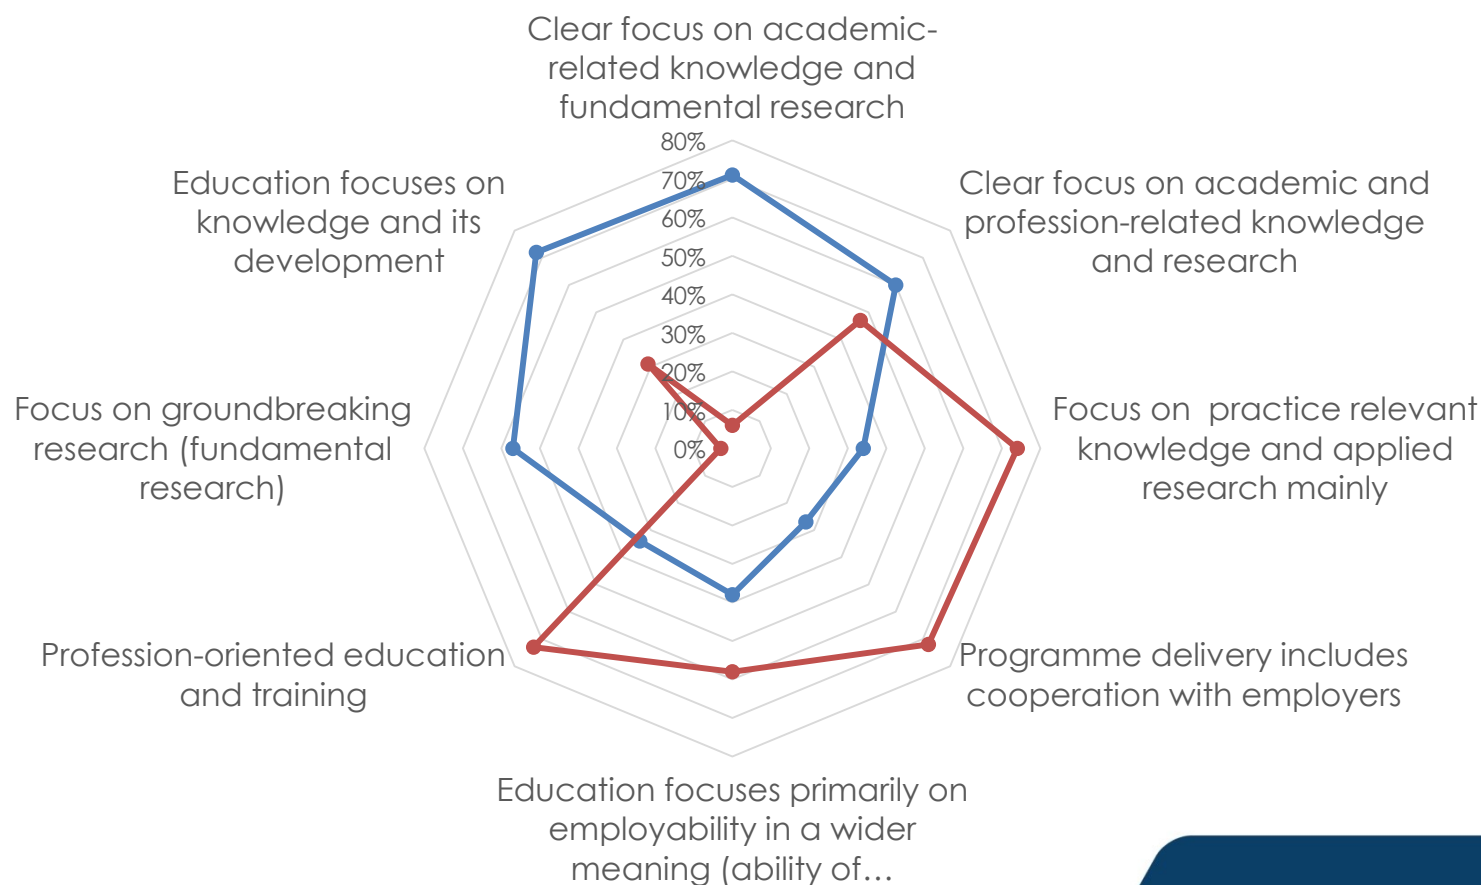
Clear focus on academic-related knowledge and fundamental research

80%
70%
60%
50%
40%
30%
20%
10%
0%

Clear focus on academic and profession-related knowledge and research

Focus on practice relevant knowledge and applied research mainly

Programme delivery includes cooperation with employers

Education focuses primarily on employability in a wider meaning (ability of…

Profession-oriented education and training

Focus on groundbreaking research (fundamental research)

Education focuses on knowledge and its development